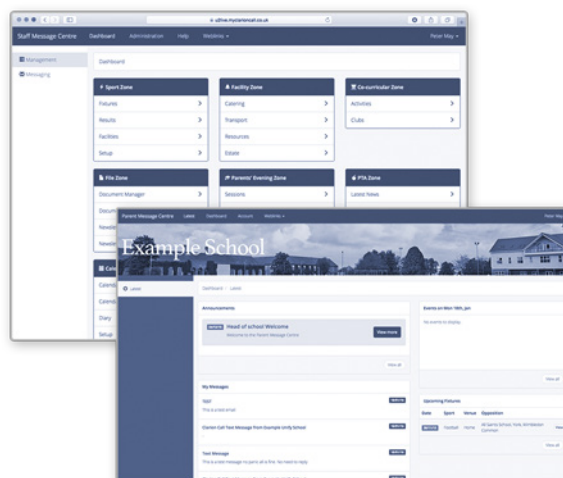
u2live.myschoolcal.co.uk

Staff Message Centre Dashboard Administration Help Webinars ▾ Peter May ▾

Management
Messaging

Dashboard

Sport Zone
Fixtures
Results
Facilities
Setup

Facility Zone
Catering
Transport
Resources
Estate

Co-curricular Zone
Activities
Clubs

File Zone
Document Manager
Docum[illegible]
Newsle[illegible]
Newsle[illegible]

Parents' Evening Zone
Sessions

PTA Zone
Latest News

Cal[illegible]
Calen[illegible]
Calen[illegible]
Diary
Setup

Parent Message Centre Latest Dashboard Account Webinars ▾ Peter May

Example School

Latest

Dashboard / Latest

Announcements

Head of school Welcome
Welcome to the Parent Message Centre
View more

View all

My Messages

TEST
This is a test email

Clarion Call Text Message from Example Unify School

Text Message
This is a test message to parents at a time. No need to reply

Events on Mon 18th Jan
No events to display

View all

Upcoming Fixtures

| Date | Sport | Venue | Opposition |
|---|---|---|---|
| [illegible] | Football | Home | All Saints School, York; Wimbledon Common |

View all